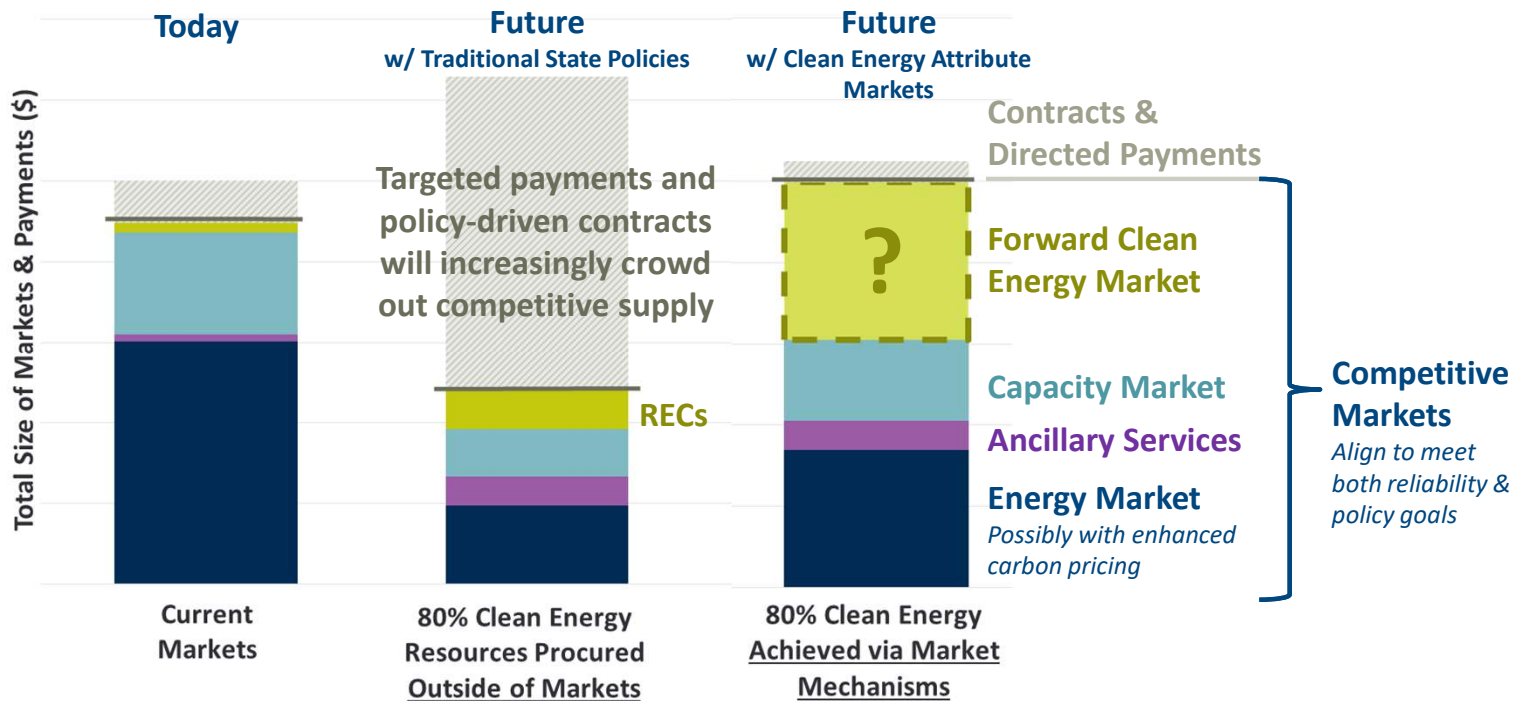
Today

Future
w/ Traditional State Policies

Future
w/ Clean Energy Attribute Markets

Total Size of Markets & Payments ($)

Targeted payments and policy-driven contracts will increasingly crowd out competitive supply

RECs

?

Contracts & Directed Payments

Forward Clean Energy Market

Capacity Market

Ancillary Services

Energy Market
Possibly with enhanced carbon pricing

Competitive Markets
Align to meet both reliability & policy goals

Current Markets

80% Clean Energy Resources Procured Outside of Markets

80% Clean Energy Achieved via Market Mechanisms